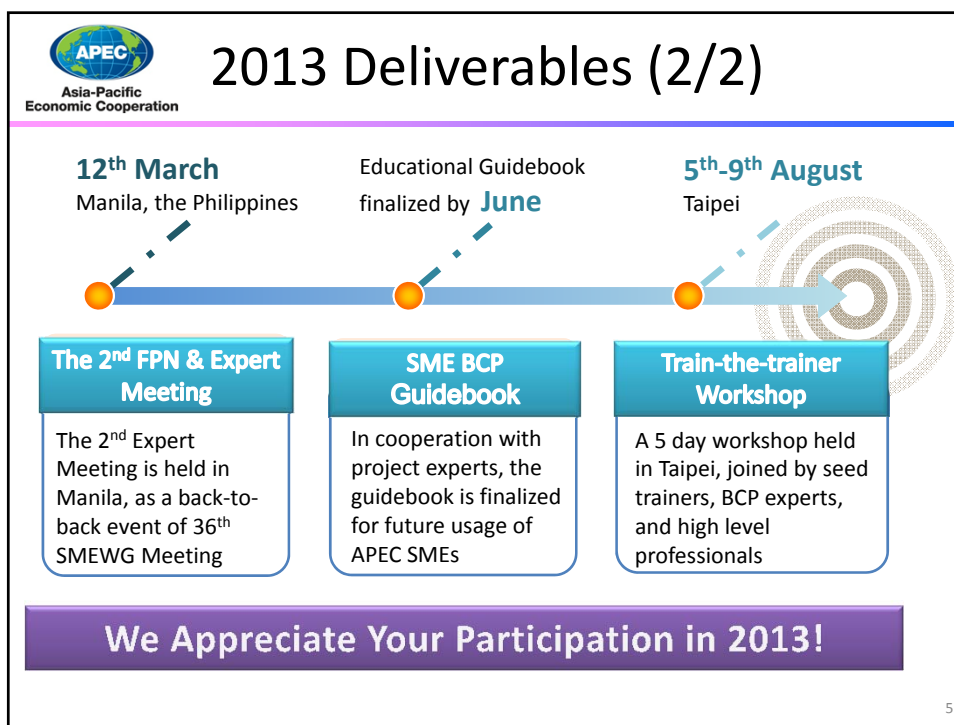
APEC
Asia-Pacific Economic Cooperation

2013 Deliverables (2/2)

$12^{th}$ March
Manila, the Philippines

Educational Guidebook finalized by June

$5^{th}$-$9^{th}$ August
Taipei

The $2^{nd}$ FPN & Expert Meeting

The $2^{nd}$ Expert Meeting is held in Manila, as a back-to-back event of $36^{th}$ SMEWG Meeting

SME BCP Guidebook

In cooperation with project experts, the guidebook is finalized for future usage of APEC SMEs

Train-the-trainer Workshop

A 5 day workshop held in Taipei, joined by seed trainers, BCP experts, and high level professionals

We Appreciate Your Participation in 2013!

5